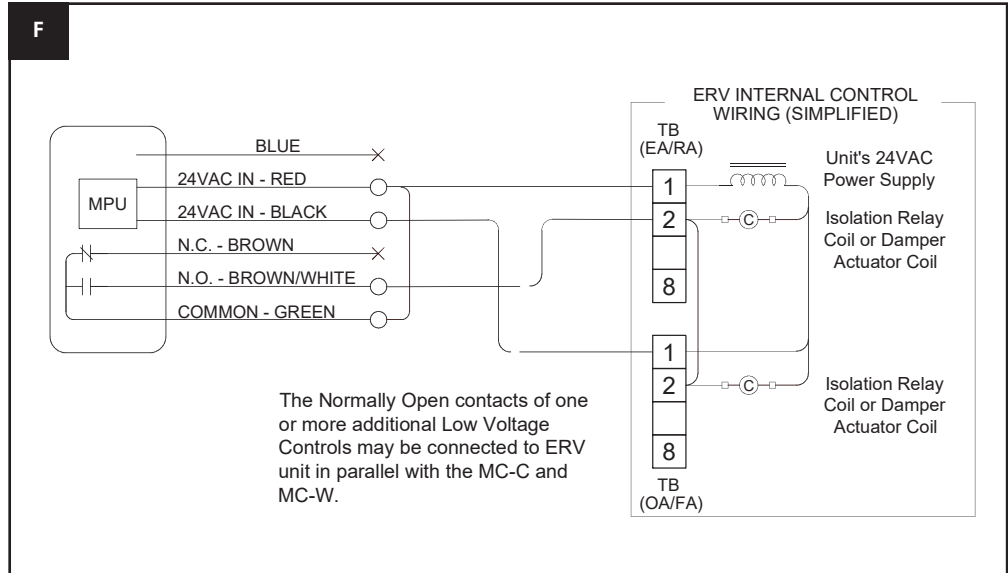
F

ERV INTERNAL CONTROL WIRING (SIMPLIFIED)

TB (EA/RA)

MPU

BLUE

24VAC IN - RED

24VAC IN - BLACK

N.C. - BROWN

N.O. - BROWN/WHITE

COMMON - GREEN

1

2

8

Unit's 24VAC Power Supply

C

Isolation Relay Coil or Damper Actuator Coil

1

2

8

TB (OA/FA)

C

Isolation Relay Coil or Damper Actuator Coil

The Normally Open contacts of one or more additional Low Voltage Controls may be connected to ERV unit in parallel with the MC-C and MC-W.